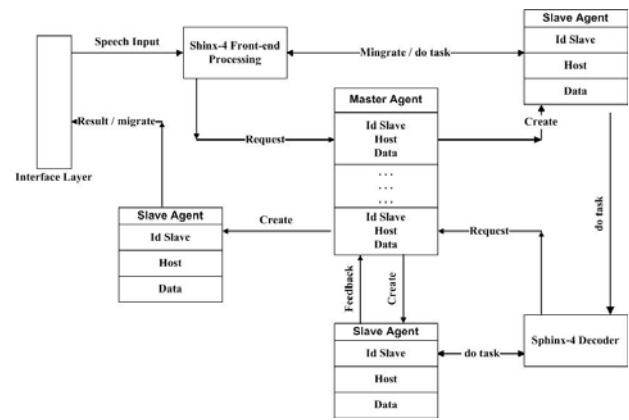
Speech Input

Shinx-4 Front-end Processing

Mingrate / do task

Slave Agent

Id Slave

Host

Data

Result / migrate

Interface Layer

Request

Master Agent

Id Slave
Host
Data

. . .
. . .
. . .

Id Slave
Host
Data

Create

do task

Slave Agent

Id Slave

Host

Data

Create

Request

Feedback

Create

Slave Agent

Id Slave

Host

Data

do task

Sphinx-4 Decoder